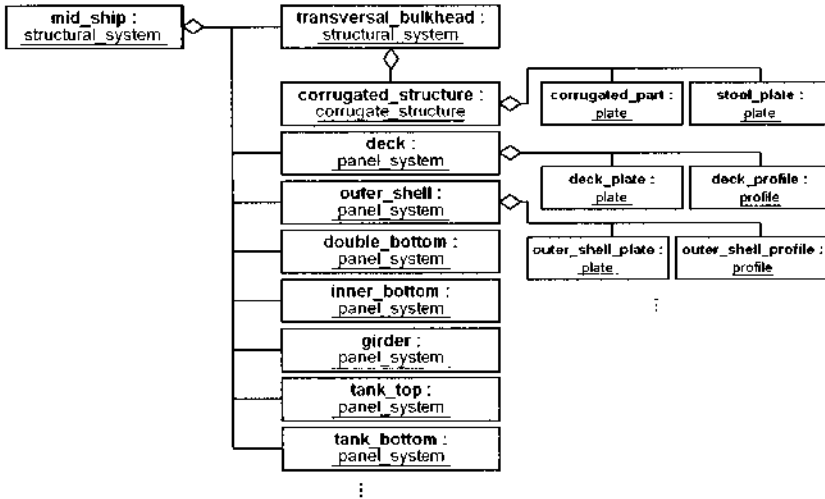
mid_ship : structural_system

transversal_bulkhead : structural_system

corrugated_structure : corrugate_structure

corrugated_part : plate

stool_plate : plate

deck : panel_system

deck_plate : plate

deck_profile : profile

outer_shell : panel_system

outer_shell_plate : plate

outer_shell_profile : profile

⋮

double_bottom : panel_system

inner_bottom : panel_system

girder : panel_system

tank_top : panel_system

tank_bottom : panel_system

⋮